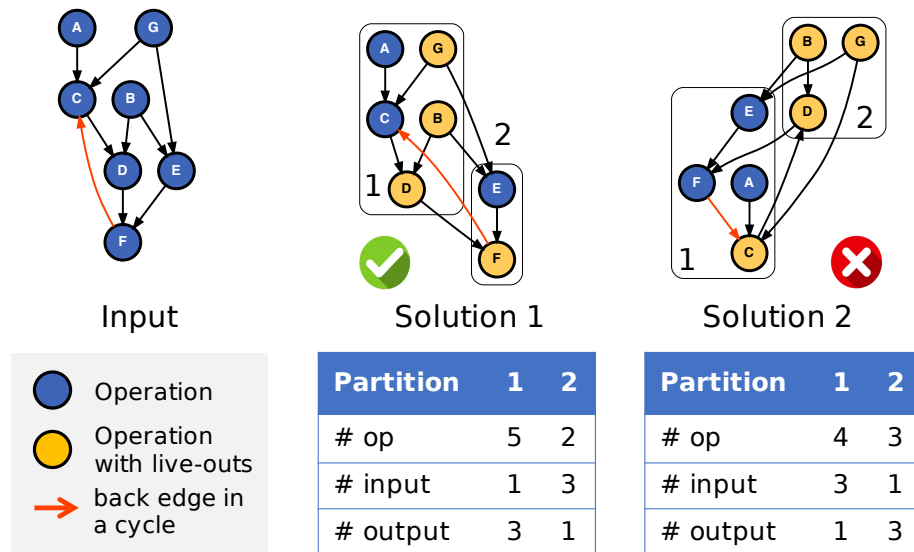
A G C B D E F

Input

A G C B 2 1 D E F

Solution 1

B G E D 2 F A 1 C

Solution 2

Operation

Operation with live-outs

back edge in a cycle

| Partition | 1 | 2 |
|---|---|---|
| # op | 5 | 2 |
| # input | 1 | 3 |
| # output | 3 | 1 |

| Partition | 1 | 2 |
|---|---|---|
| # op | 4 | 3 |
| # input | 3 | 1 |
| # output | 1 | 3 |